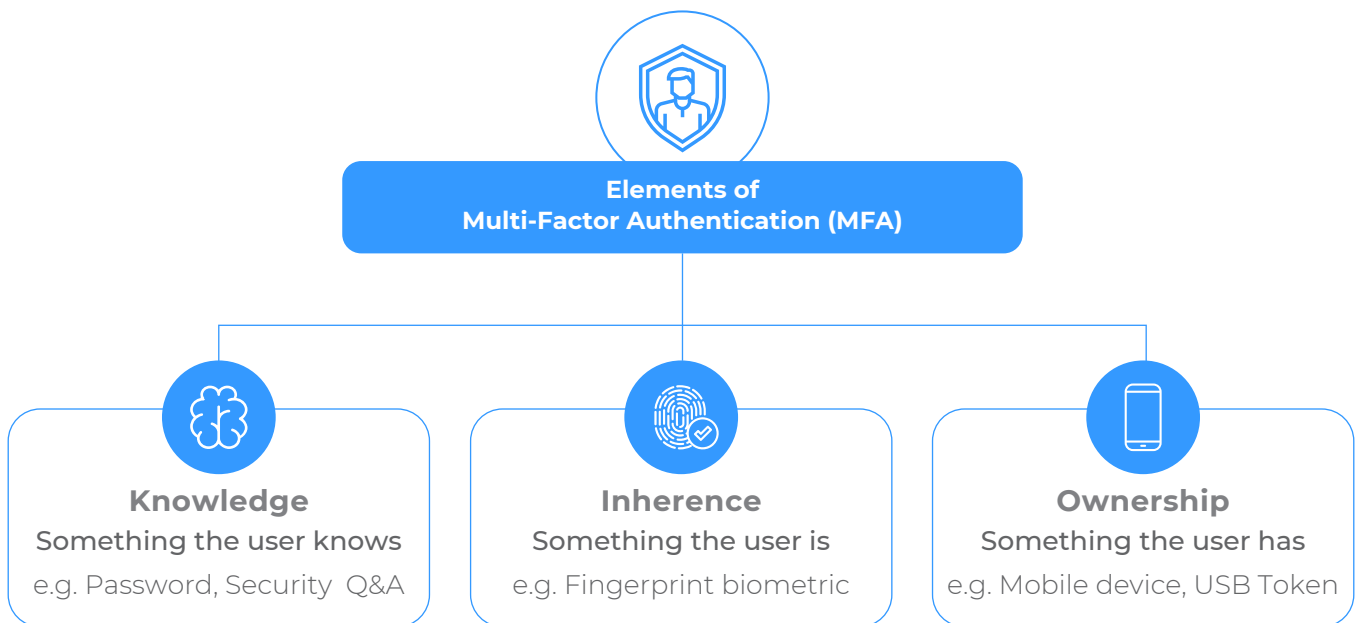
Elements of
Multi-Factor Authentication (MFA)

Knowledge
Something the user knows
e.g. Password, Security Q&A

Inherence
Something the user is
e.g. Fingerprint biometric

Ownership
Something the user has
e.g. Mobile device, USB Token